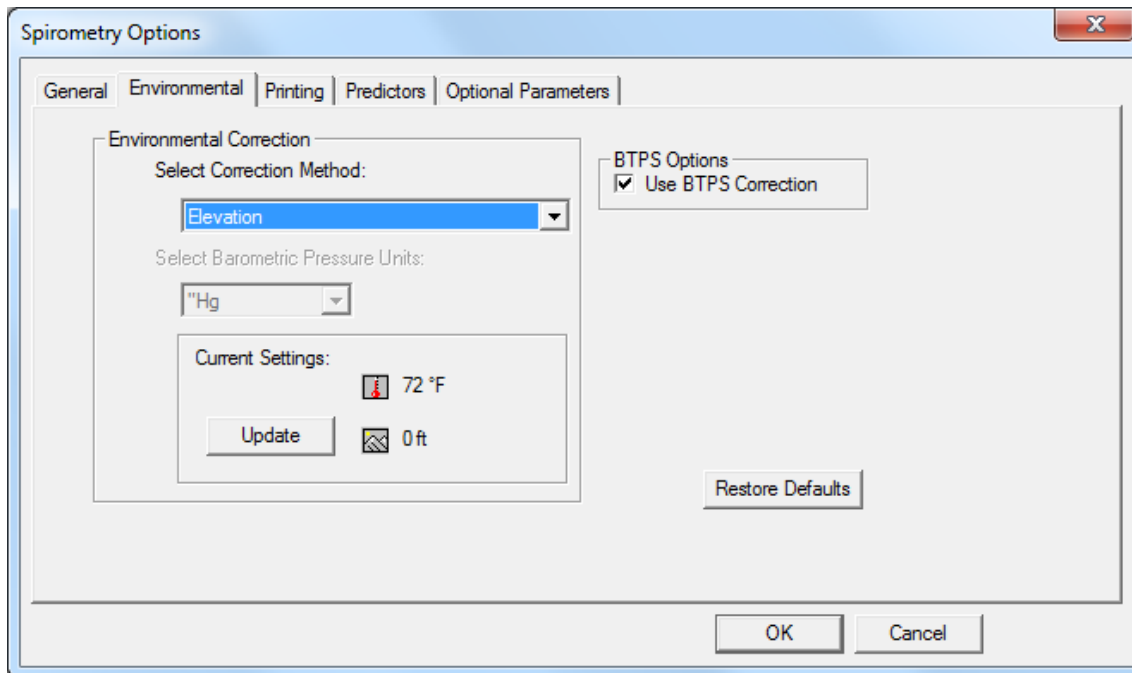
Spirometry Options

X

General | Environmental | Printing | Predictors | Optional Parameters

Environmental Correction

Select Correction Method:

Elevation

Select Barometric Pressure Units:

"Hg

Current Settings:

72 °F

Update

0 ft

BTPS Options

☑ Use BTPS Correction

Restore Defaults

OK

Cancel